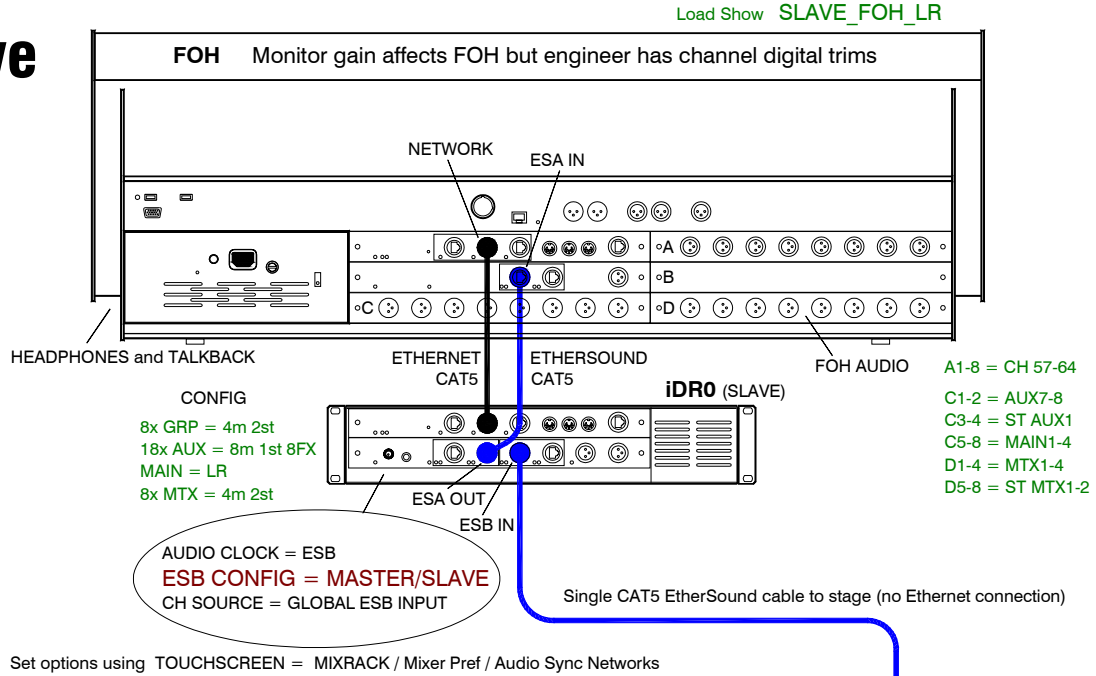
Load Show SLAVE_FOH_LR

ve

FOH Monitor gain affects FOH but engineer has channel digital trims

NETWORK

ESA IN

A

B

C

D

HEADPHONES and TALKBACK

ETHERNET CAT5

ETHERSOUND CAT5

FOH AUDIO

A1-8 = CH 57-64

CONFIG

iDR0 (SLAVE)

C1-2 = AUX7-8
C3-4 = ST AUX1
C5-8 = MAIN1-4
D1-4 = MTX1-4
D5-8 = ST MTX1-2

8x GRP = 4m 2st
18x AUX = 8m 1st 8FX
MAIN = LR
8x MTX = 4m 2st

ESA OUT

ESB IN

AUDIO CLOCK = ESB
ESB CONFIG = MASTER/SLAVE
CH SOURCE = GLOBAL ESB INPUT

Single CAT5 EtherSound cable to stage (no Ethernet connection)

Set options using TOUCHSCREEN = MIXRACK / Mixer Pref / Audio Sync Networks